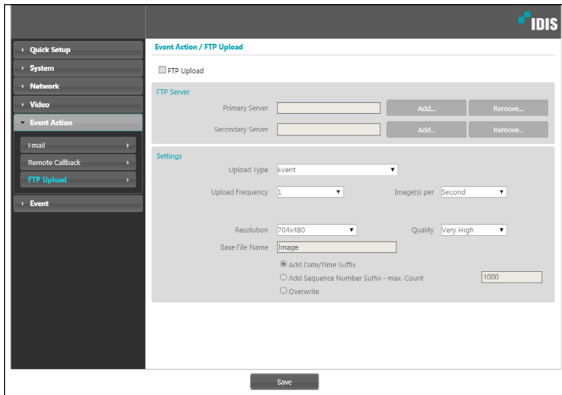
IDIS

Quick Setup
System
Network
Video
Event Action
E-mail
Remote Callback
FTP Upload
Event

Event Action / FTP Upload

FTP Upload

FTP Server
Primary Server
Add...
Remove...
Secondary Server
Add...
Remove...

Settings
Upload Type Event
Upload Frequency 1
Image(s) per Second
Resolution 704x480
Quality Very High
Base File Name Image
Add Date/Time Suffix
Add Sequence Number Suffix - max. Count 1000
Overwrite

Save